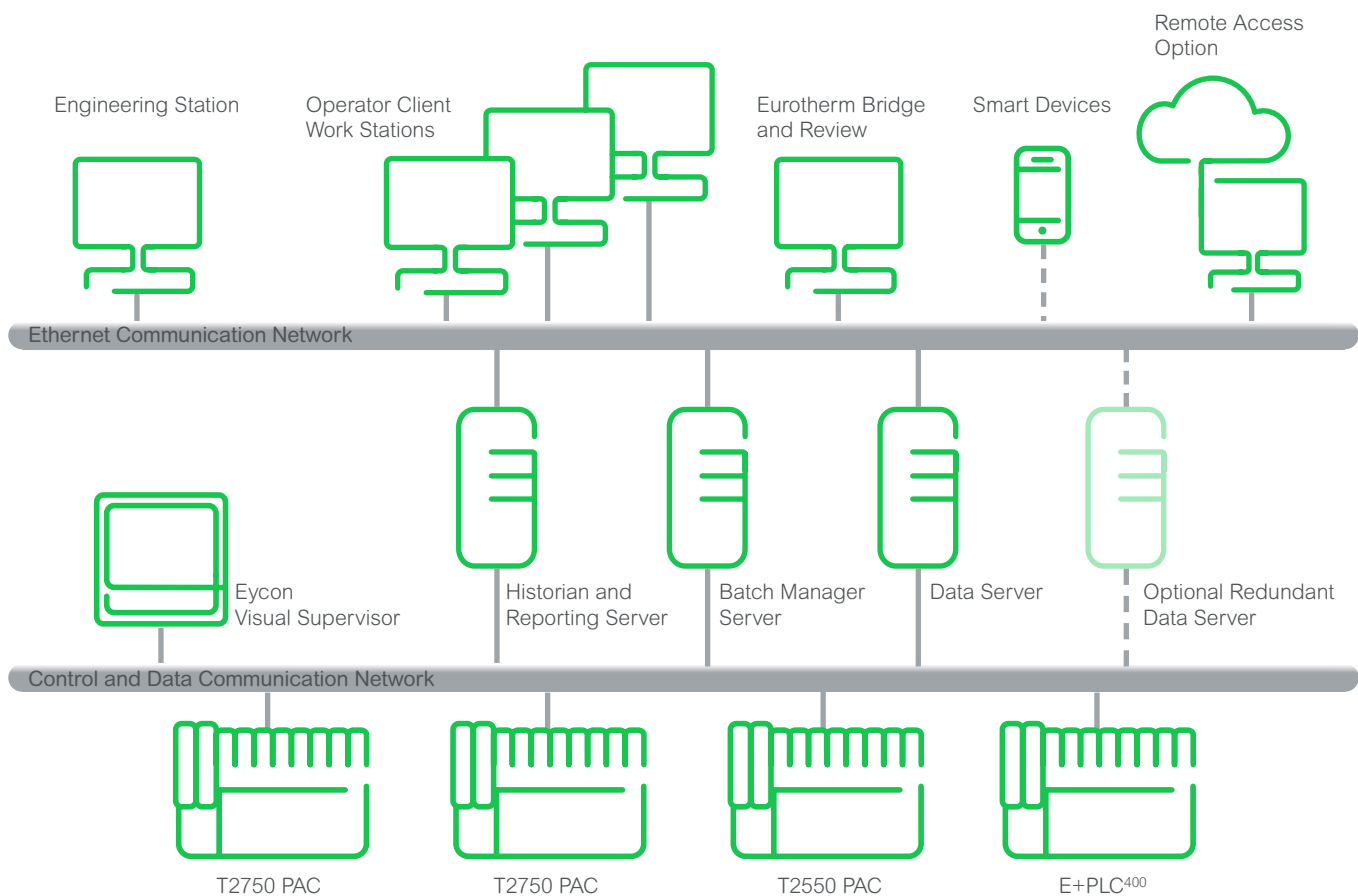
Remote Access Option

Engineering Station

Operator Client Work Stations

Eurotherm Bridge and Review

Smart Devices

Ethernet Communication Network

Eycon Visual Supervisor

Historian and Reporting Server

Batch Manager Server

Data Server

Optional Redundant Data Server

Control and Data Communication Network

T2750 PAC

T2750 PAC

T2550 PAC

E+PLC$^{400}$